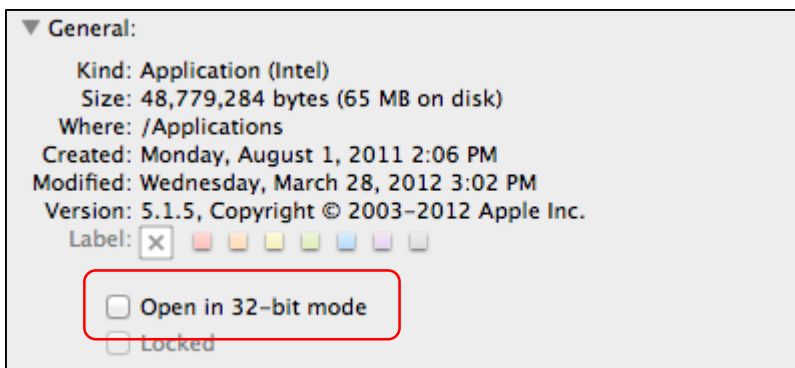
General:

Kind: Application (Intel)
Size: 48,779,284 bytes (65 MB on disk)
Where: /Applications
Created: Monday, August 1, 2011 2:06 PM
Modified: Wednesday, March 28, 2012 3:02 PM
Version: 5.1.5, Copyright © 2003–2012 Apple Inc.
Label:

Open in 32-bit mode
Locked